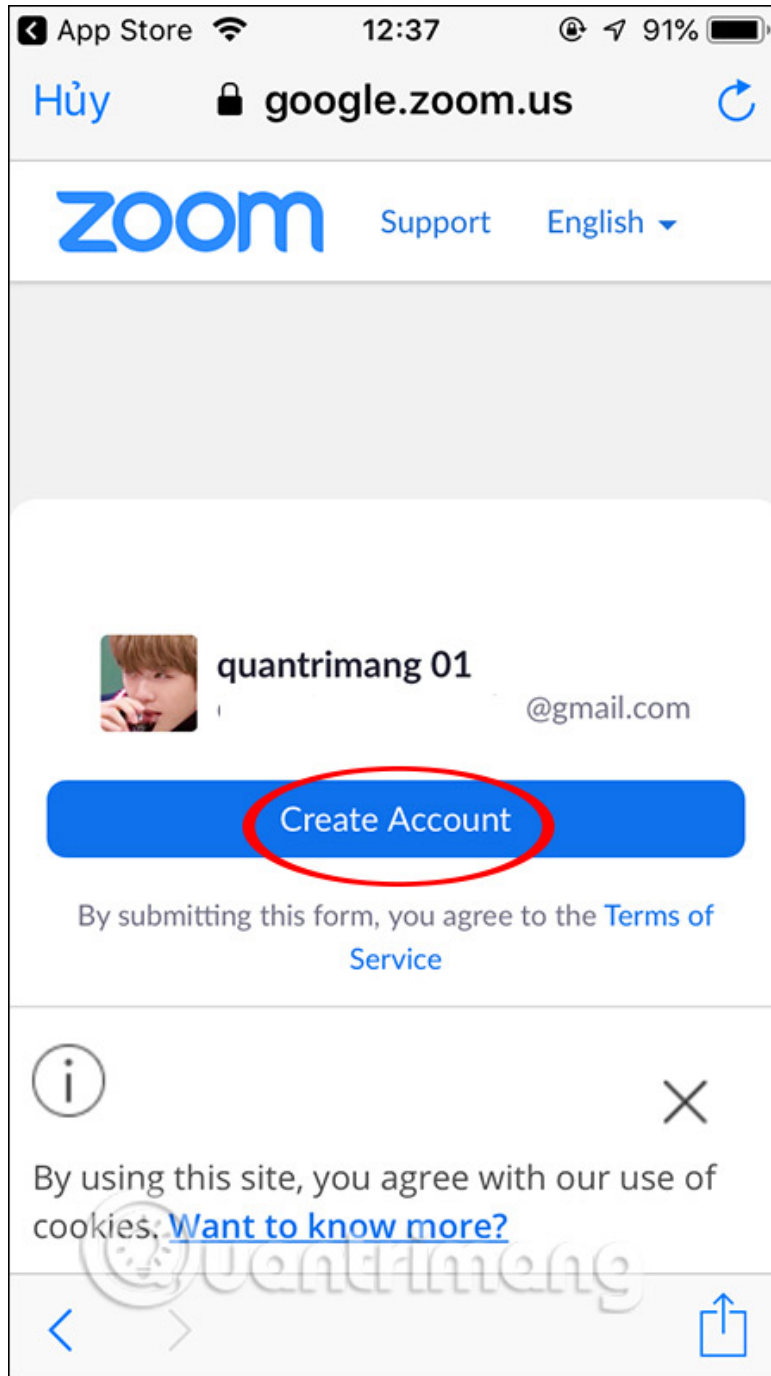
App Store 12:37 91%

Hủy google.zoom.us

zoom Support English

quantrimang 01
@gmail.com

Create Account

By submitting this form, you agree to the Terms of Service

By using this site, you agree with our use of cookies. Want to know more?

Quantrimang